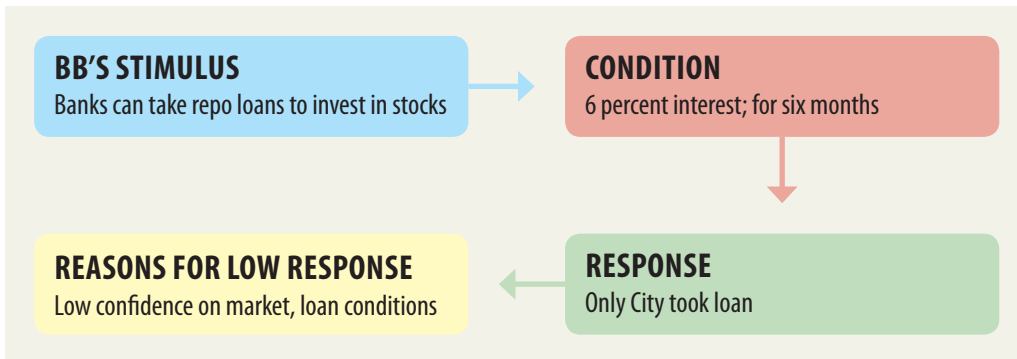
BB'S STIMULUS
Banks can take repo loans to invest in stocks

CONDITION
6 percent interest; for six months

RESPONSE
Only City took loan

REASONS FOR LOW RESPONSE
Low confidence on market, loan conditions